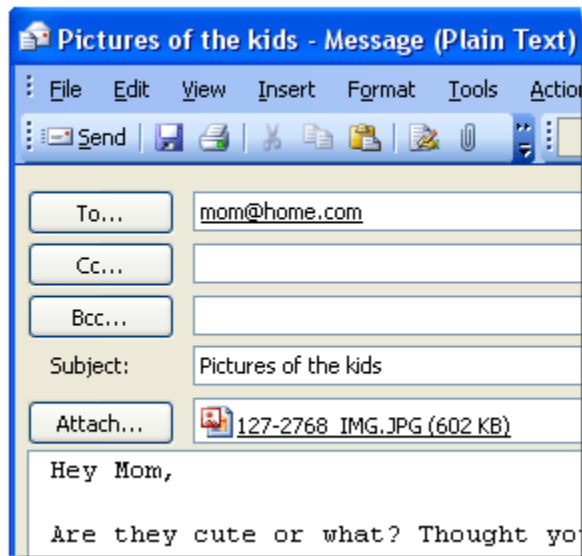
Pictures of the kids - Message (Plain Text)

File Edit View Insert Format Tools Actio

Send

To... mom@home.com

Cc...

Bcc...

Subject: Pictures of the kids

Attach... 127-2768_IMG.JPG (602 KB)

Hey Mom,

Are they cute or what? Thought yo